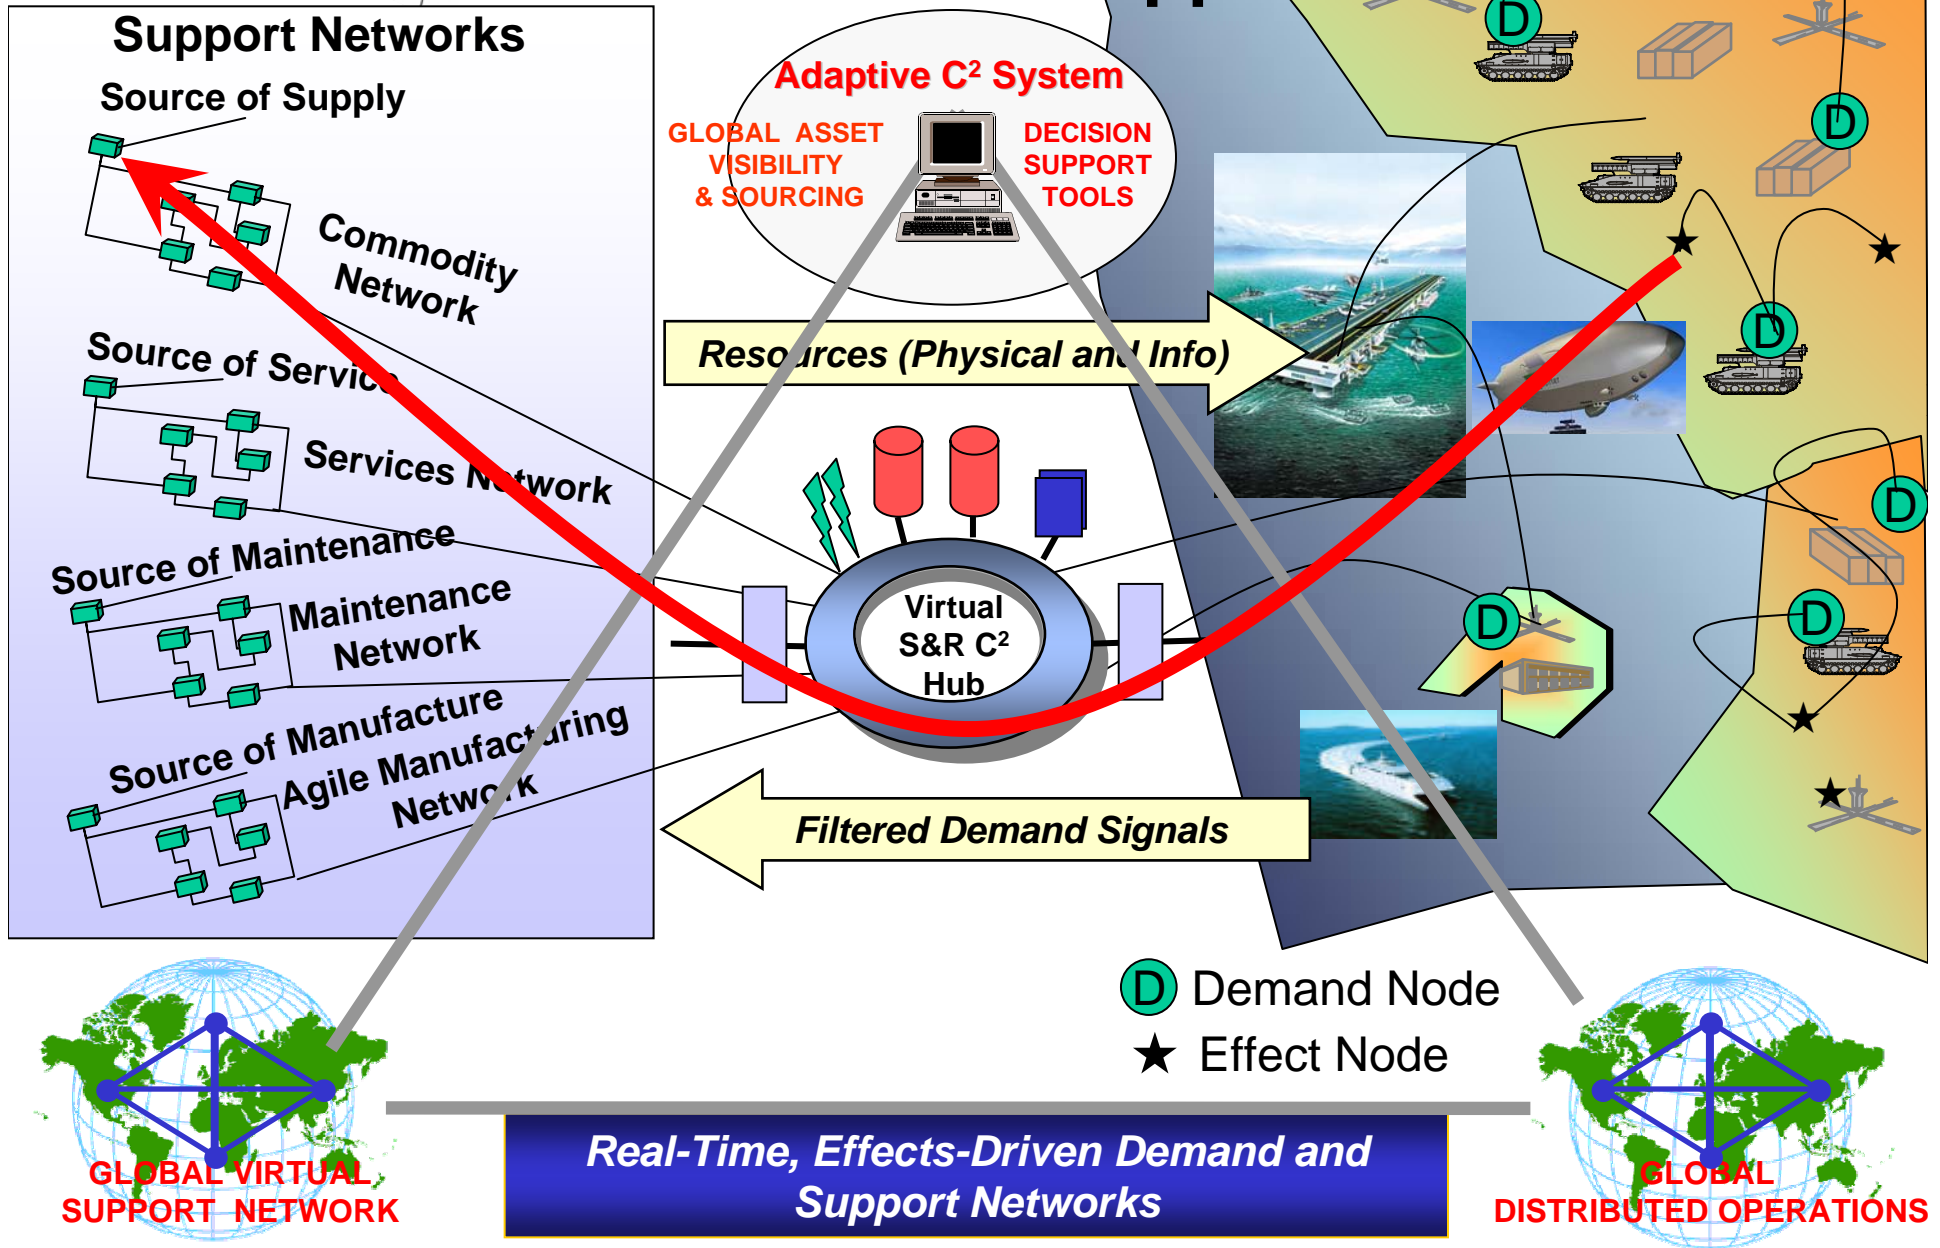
Support Networks

Source of Supply

Commodity Network

Source of Service

Services Network

Source of Maintenance

Maintenance Network

Source of Manufacture

Agile Manufacturing Network

Adaptive C² System

GLOBAL ASSET VISIBILITY & SOURCING

DECISION SUPPORT TOOLS

Resources (Physical and Info)

Virtual S&R C² Hub

Filtered Demand Signals

D D D D D D D

D Demand Node

★ Effect Node

GLOBAL VIRTUAL SUPPORT NETWORK

Real-Time, Effects-Driven Demand and Support Networks

GLOBAL DISTRIBUTED OPERATIONS